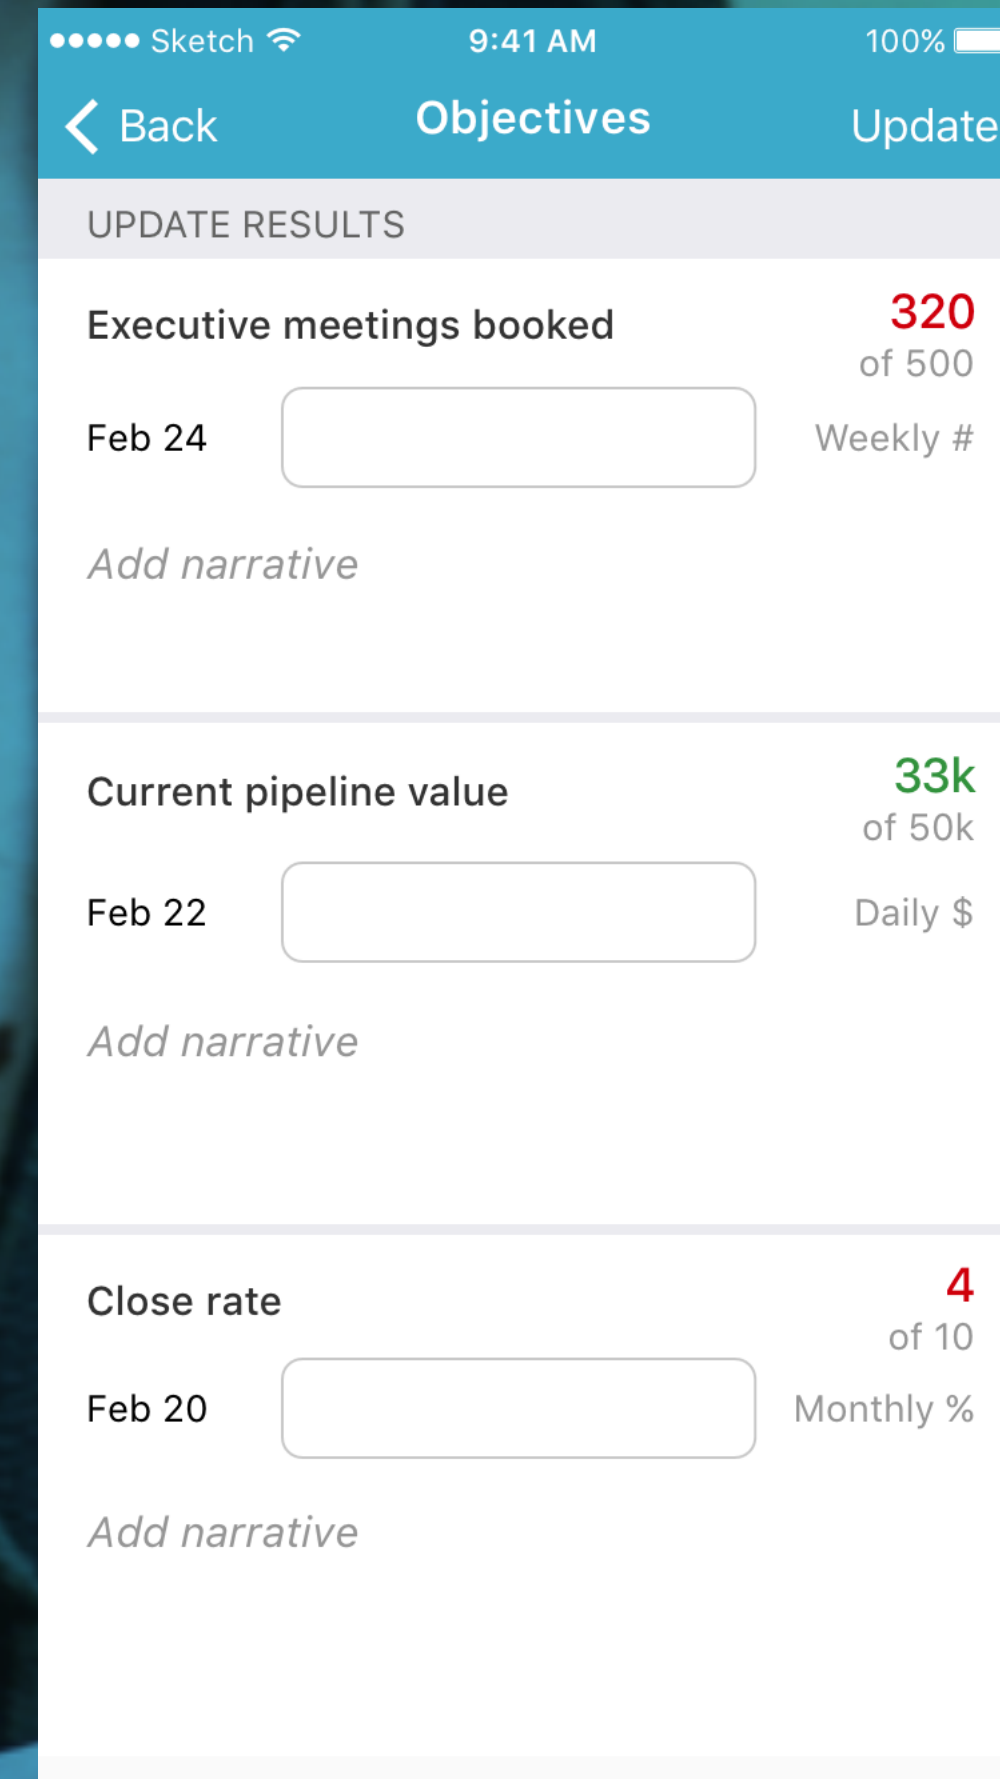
●●●●● Sketch 9:41 AM 100%

Back Objectives Update

UPDATE RESULTS

Executive meetings booked 320 of 500

Feb 24 Weekly #

Add narrative

Current pipeline value 33k of 50k

Feb 22 Daily $

Add narrative

Close rate 4 of 10

Feb 20 Monthly %

Add narrative